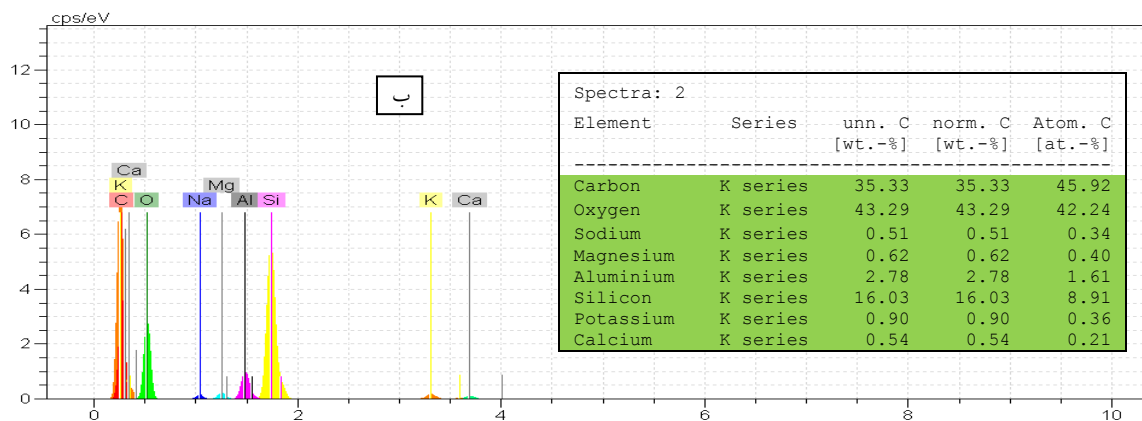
cps/eV

12
10
8
6
4
2
0

ب

Ca
K
C O
Na Mg Al Si
K Ca

Spectra: 2

| Element | Series | unn. C [wt.-%] | norm. C [wt.-%] | Atom. C [at.-%] |
|---|---|---|---|---|
| Carbon | K series | 35.33 | 35.33 | 45.92 |
| Oxygen | K series | 43.29 | 43.29 | 42.24 |
| Sodium | K series | 0.51 | 0.51 | 0.34 |
| Magnesium | K series | 0.62 | 0.62 | 0.40 |
| Aluminium | K series | 2.78 | 2.78 | 1.61 |
| Silicon | K series | 16.03 | 16.03 | 8.91 |
| Potassium | K series | 0.90 | 0.90 | 0.36 |
| Calcium | K series | 0.54 | 0.54 | 0.21 |

0 2 4 6 8 10